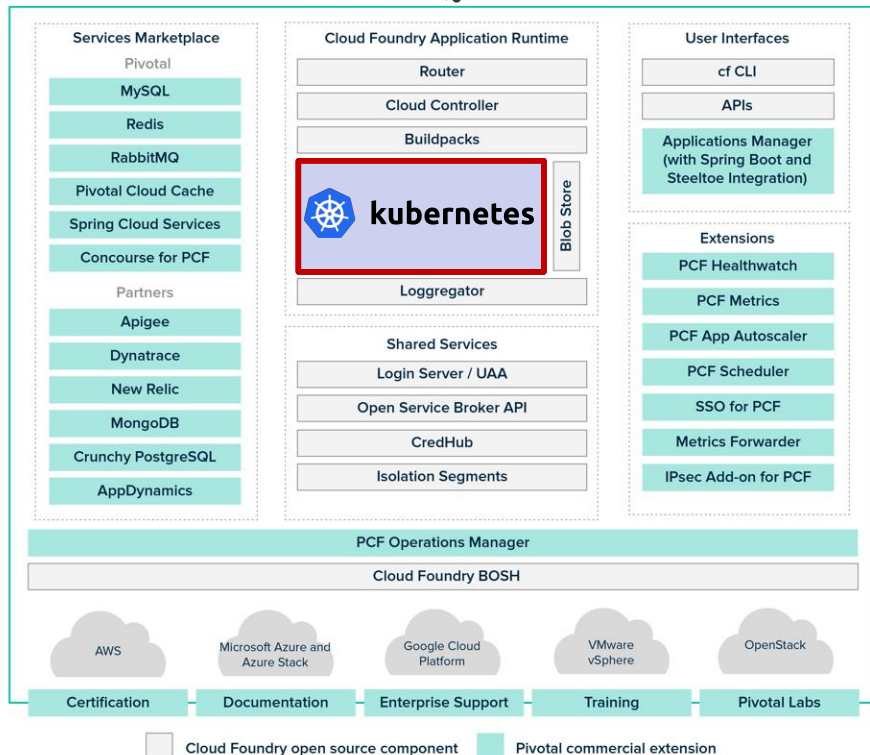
Services Marketplace

Pivotal

MySQL

Redis

RabbitMQ

Pivotal Cloud Cache

Spring Cloud Services

Concourse for PCF

Partners

Apigee

Dynatrace

New Relic

MongoDB

Crunchy PostgreSQL

AppDynamics

Cloud Foundry Application Runtime

Router

Cloud Controller

Buildpacks

kubernetes

Blob Store

Loggregator

Shared Services

Login Server / UAA

Open Service Broker API

CredHub

Isolation Segments

User Interfaces

cf CLI

APIs

Applications Manager (with Spring Boot and Steeltoe Integration)

Extensions

PCF Healthwatch

PCF Metrics

PCF App Autoscaler

PCF Scheduler

SSO for PCF

Metrics Forwarder

IPsec Add-on for PCF

PCF Operations Manager

Cloud Foundry BOSH

AWS

Microsoft Azure and Azure Stack

Google Cloud Platform

VMware vSphere

OpenStack

Certification

Documentation

Enterprise Support

Training

Pivotal Labs

Cloud Foundry open source component

Pivotal commercial extension